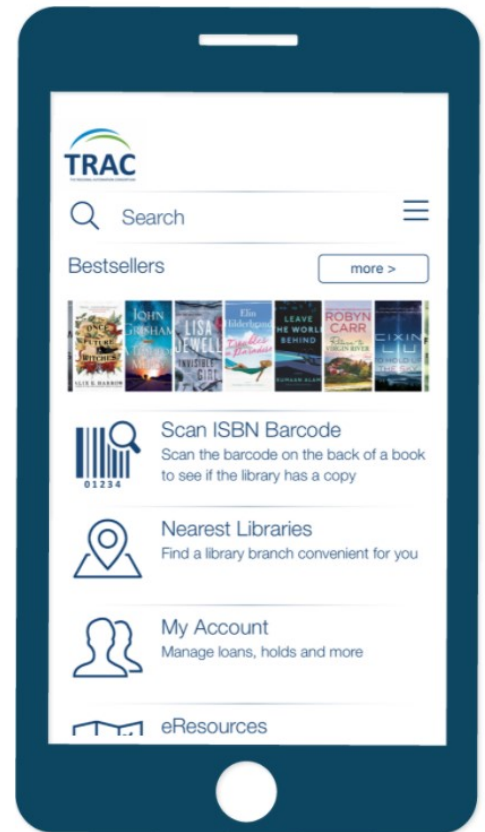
TRAC
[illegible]

Search

Bestsellers

more >

ONCE & FUTURE WITCHES
ALIX E. HARROW

JOHN GRISHAM

LISA JEWELL
INVISIBLE GIRL

Elin Hilderbrand
Troubles in Paradise

LEAVE THE WORLD BEHIND
RUMAAN ALAM

ROBYN CARR
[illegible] VIRGIN RIVER

CIXIN LIU

01234

Scan ISBN Barcode
Scan the barcode on the back of a book to see if the library has a copy

Nearest Libraries
Find a library branch convenient for you

My Account
Manage loans, holds and more

eResources